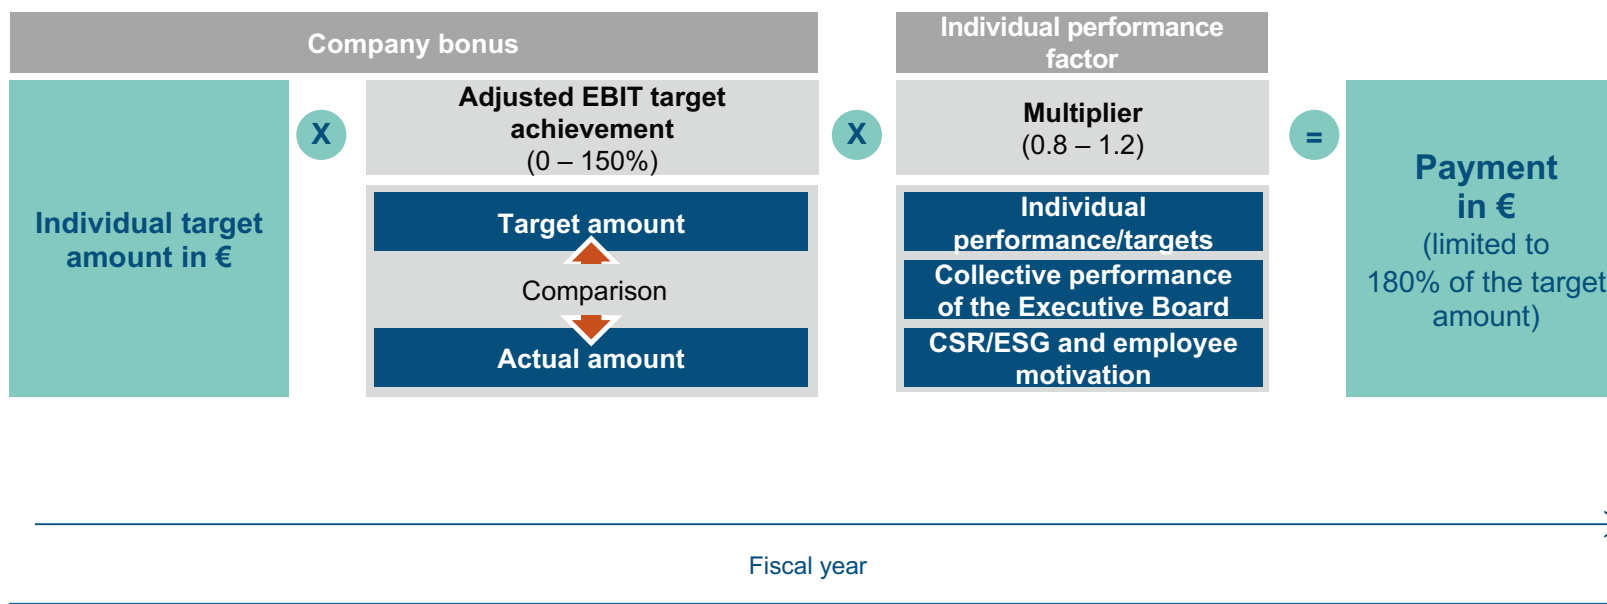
Company bonus

Individual performance factor

Individual target amount in €

X

Adjusted EBIT target achievement
(0 – 150%)

Target amount

Comparison

Actual amount

X

Multiplier
(0.8 – 1.2)

Individual performance/targets

Collective performance of the Executive Board

CSR/ESG and employee motivation

=

Payment in €
(limited to 180% of the target amount)

Fiscal year